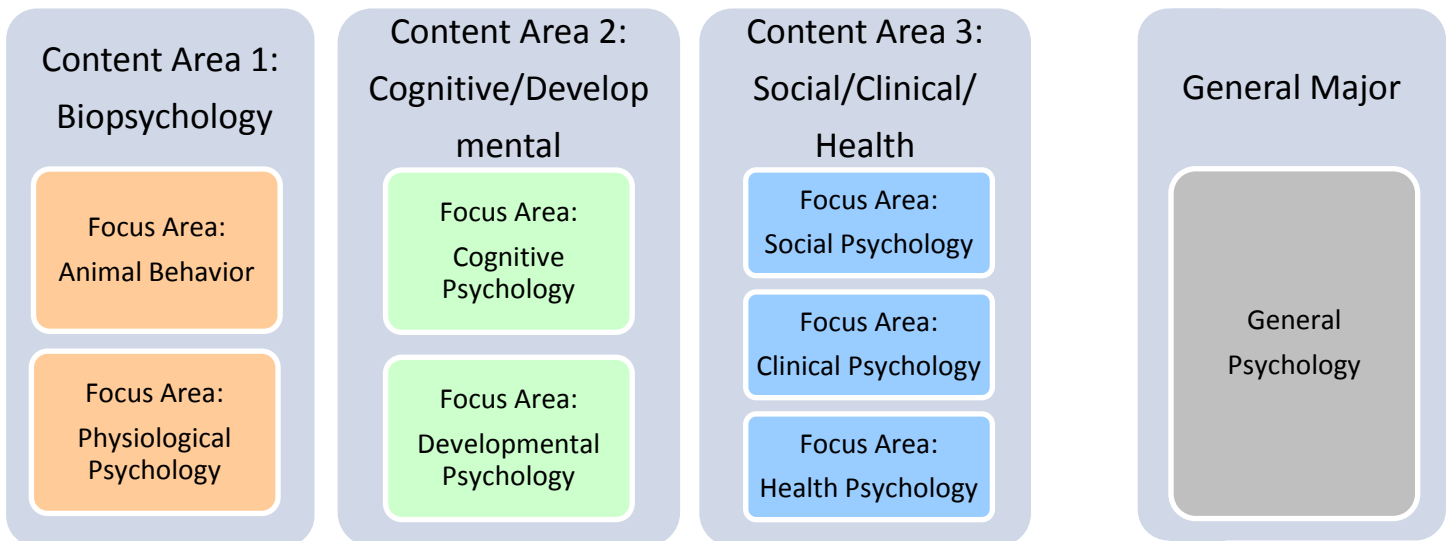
Content Area 1: Biopsychology

Focus Area: Animal Behavior

Focus Area: Physiological Psychology

Content Area 2: Cognitive/Develop mental

Focus Area: Cognitive Psychology

Focus Area: Developmental Psychology

Content Area 3: Social/Clinical/ Health

Focus Area: Social Psychology

Focus Area: Clinical Psychology

Focus Area: Health Psychology

General Major

General Psychology